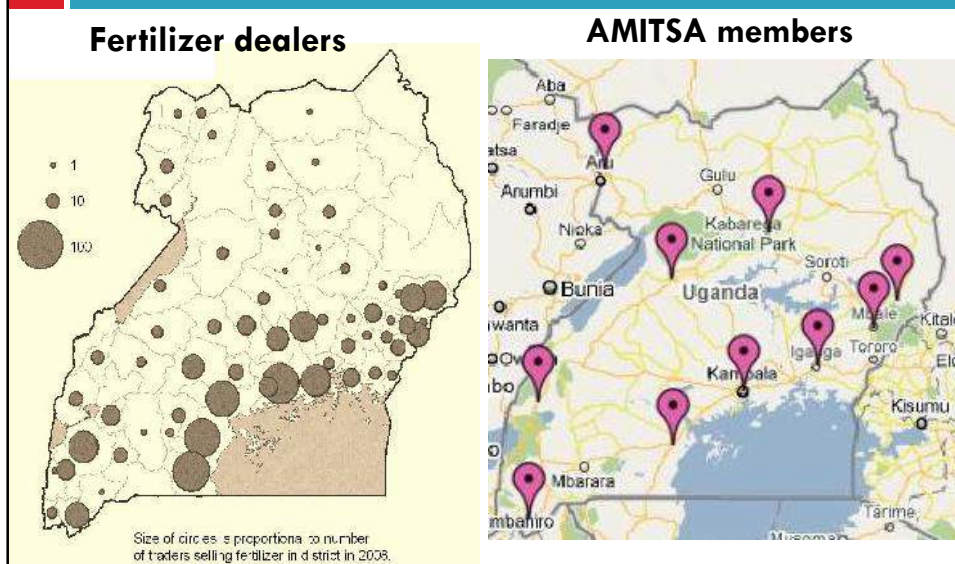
Fertilizer dealers

1

10

100

Size of circles is proportional to number of traders selling fertilizer in district in 2008.

AMITSA members

Aba

Faradje

Aru

Arumbi

Gulu

Kabarega National Park

Nioka

Bunia

Uganda

Soroti

Mbale

Kitale

Iganga

Tororo

Kampala

Kisumu

Mbarara

Tarime

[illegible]